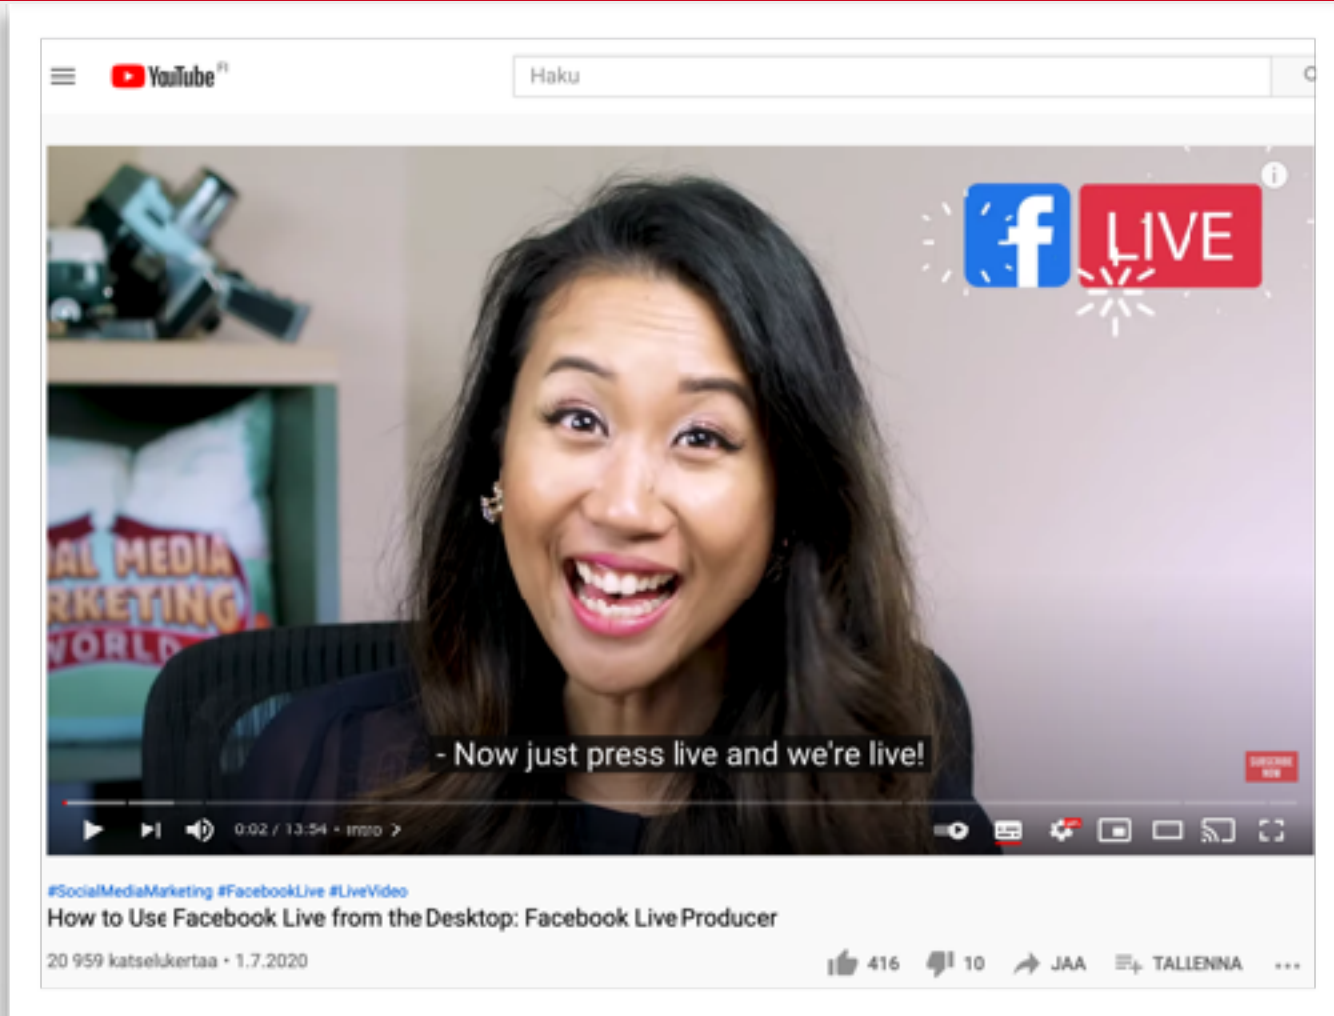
YouTube FI

Haku

f LIVE

IAL MEDIA
RKETING
WORLD

- Now just press live and we're live!

0:02 / 13:54 • Intro >

#SocialMediaMarketing #FacebookLive #LiveVideo
How to Use Facebook Live from the Desktop: Facebook Live Producer

20 959 katselukertaa • 1.7.2020

416 10 JAA TALLENNA ...